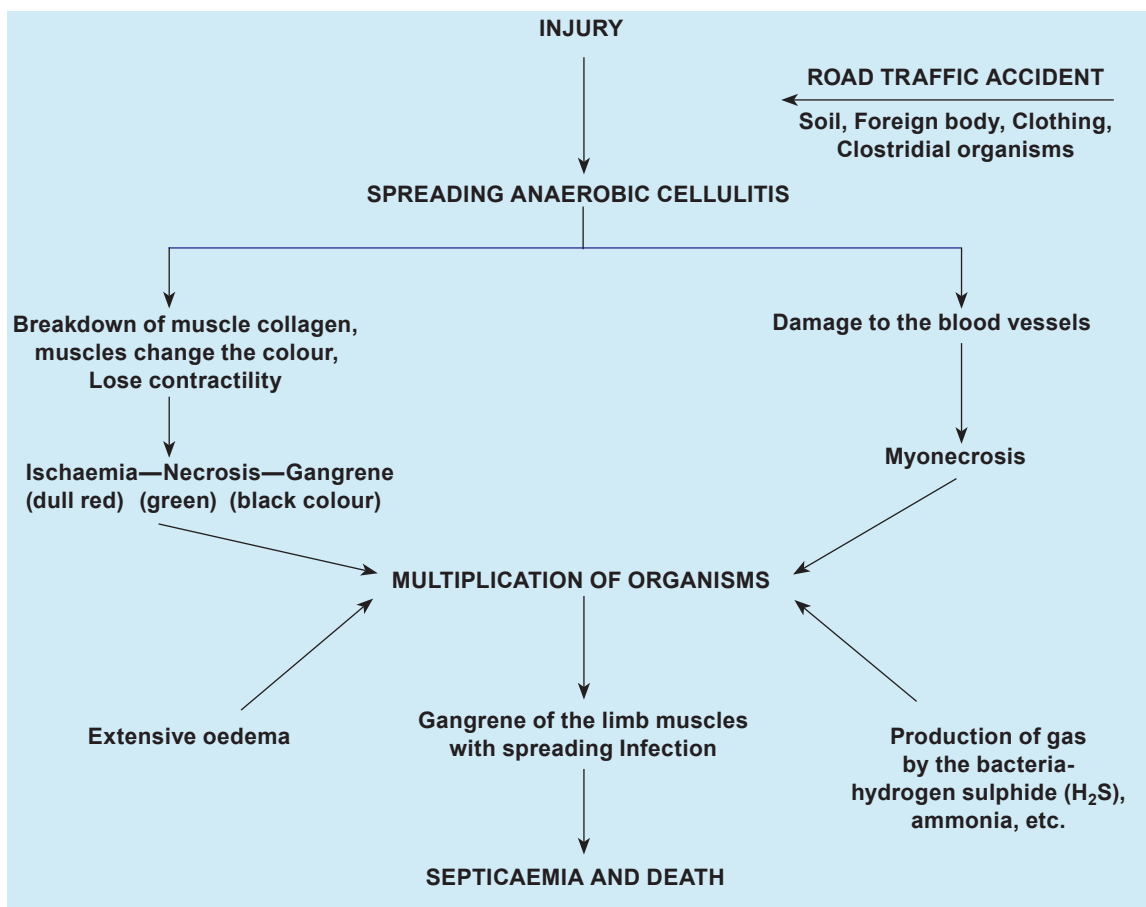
INJURY

ROAD TRAFFIC ACCIDENT
Soil, Foreign body, Clothing, Clostridial organisms

SPREADING ANAEROBIC CELLULITIS

Breakdown of muscle collagen, muscles change the colour, Lose contractility

Damage to the blood vessels

Ischaemia—Necrosis—Gangrene
(dull red) (green) (black colour)

Myonecrosis

MULTIPLICATION OF ORGANISMS

Extensive oedema

Gangrene of the limb muscles with spreading Infection

Production of gas by the bacteria- hydrogen sulphide ($H_2S$), ammonia, etc.

SEPTICAEMIA AND DEATH